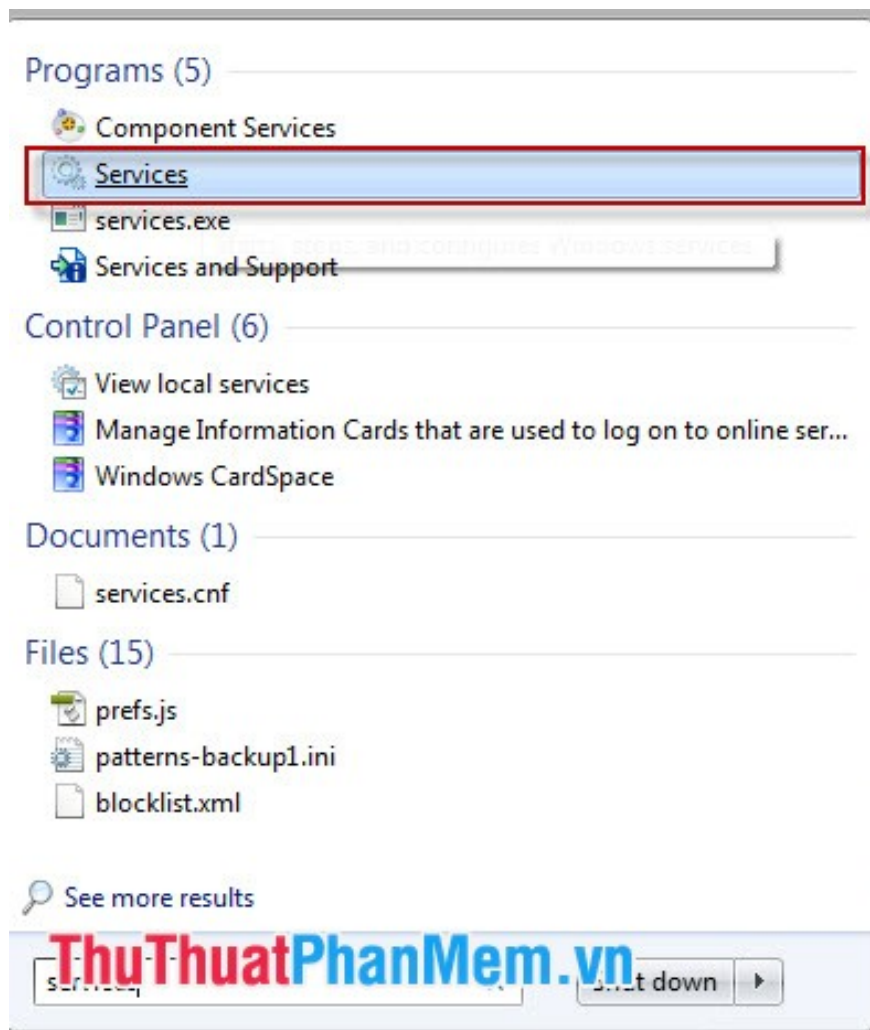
Programs (5)

Component Services

Services

services.exe

Starts, stops, and configures Windows services.

Services and Support

Control Panel (6)

View local services

Manage Information Cards that are used to log on to online ser...

Windows CardSpace

Documents (1)

services.cnf

Files (15)

prefs.js

patterns-backup1.ini

blocklist.xml

See more results

ThuThuatPhanMem.vn

services

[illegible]t down